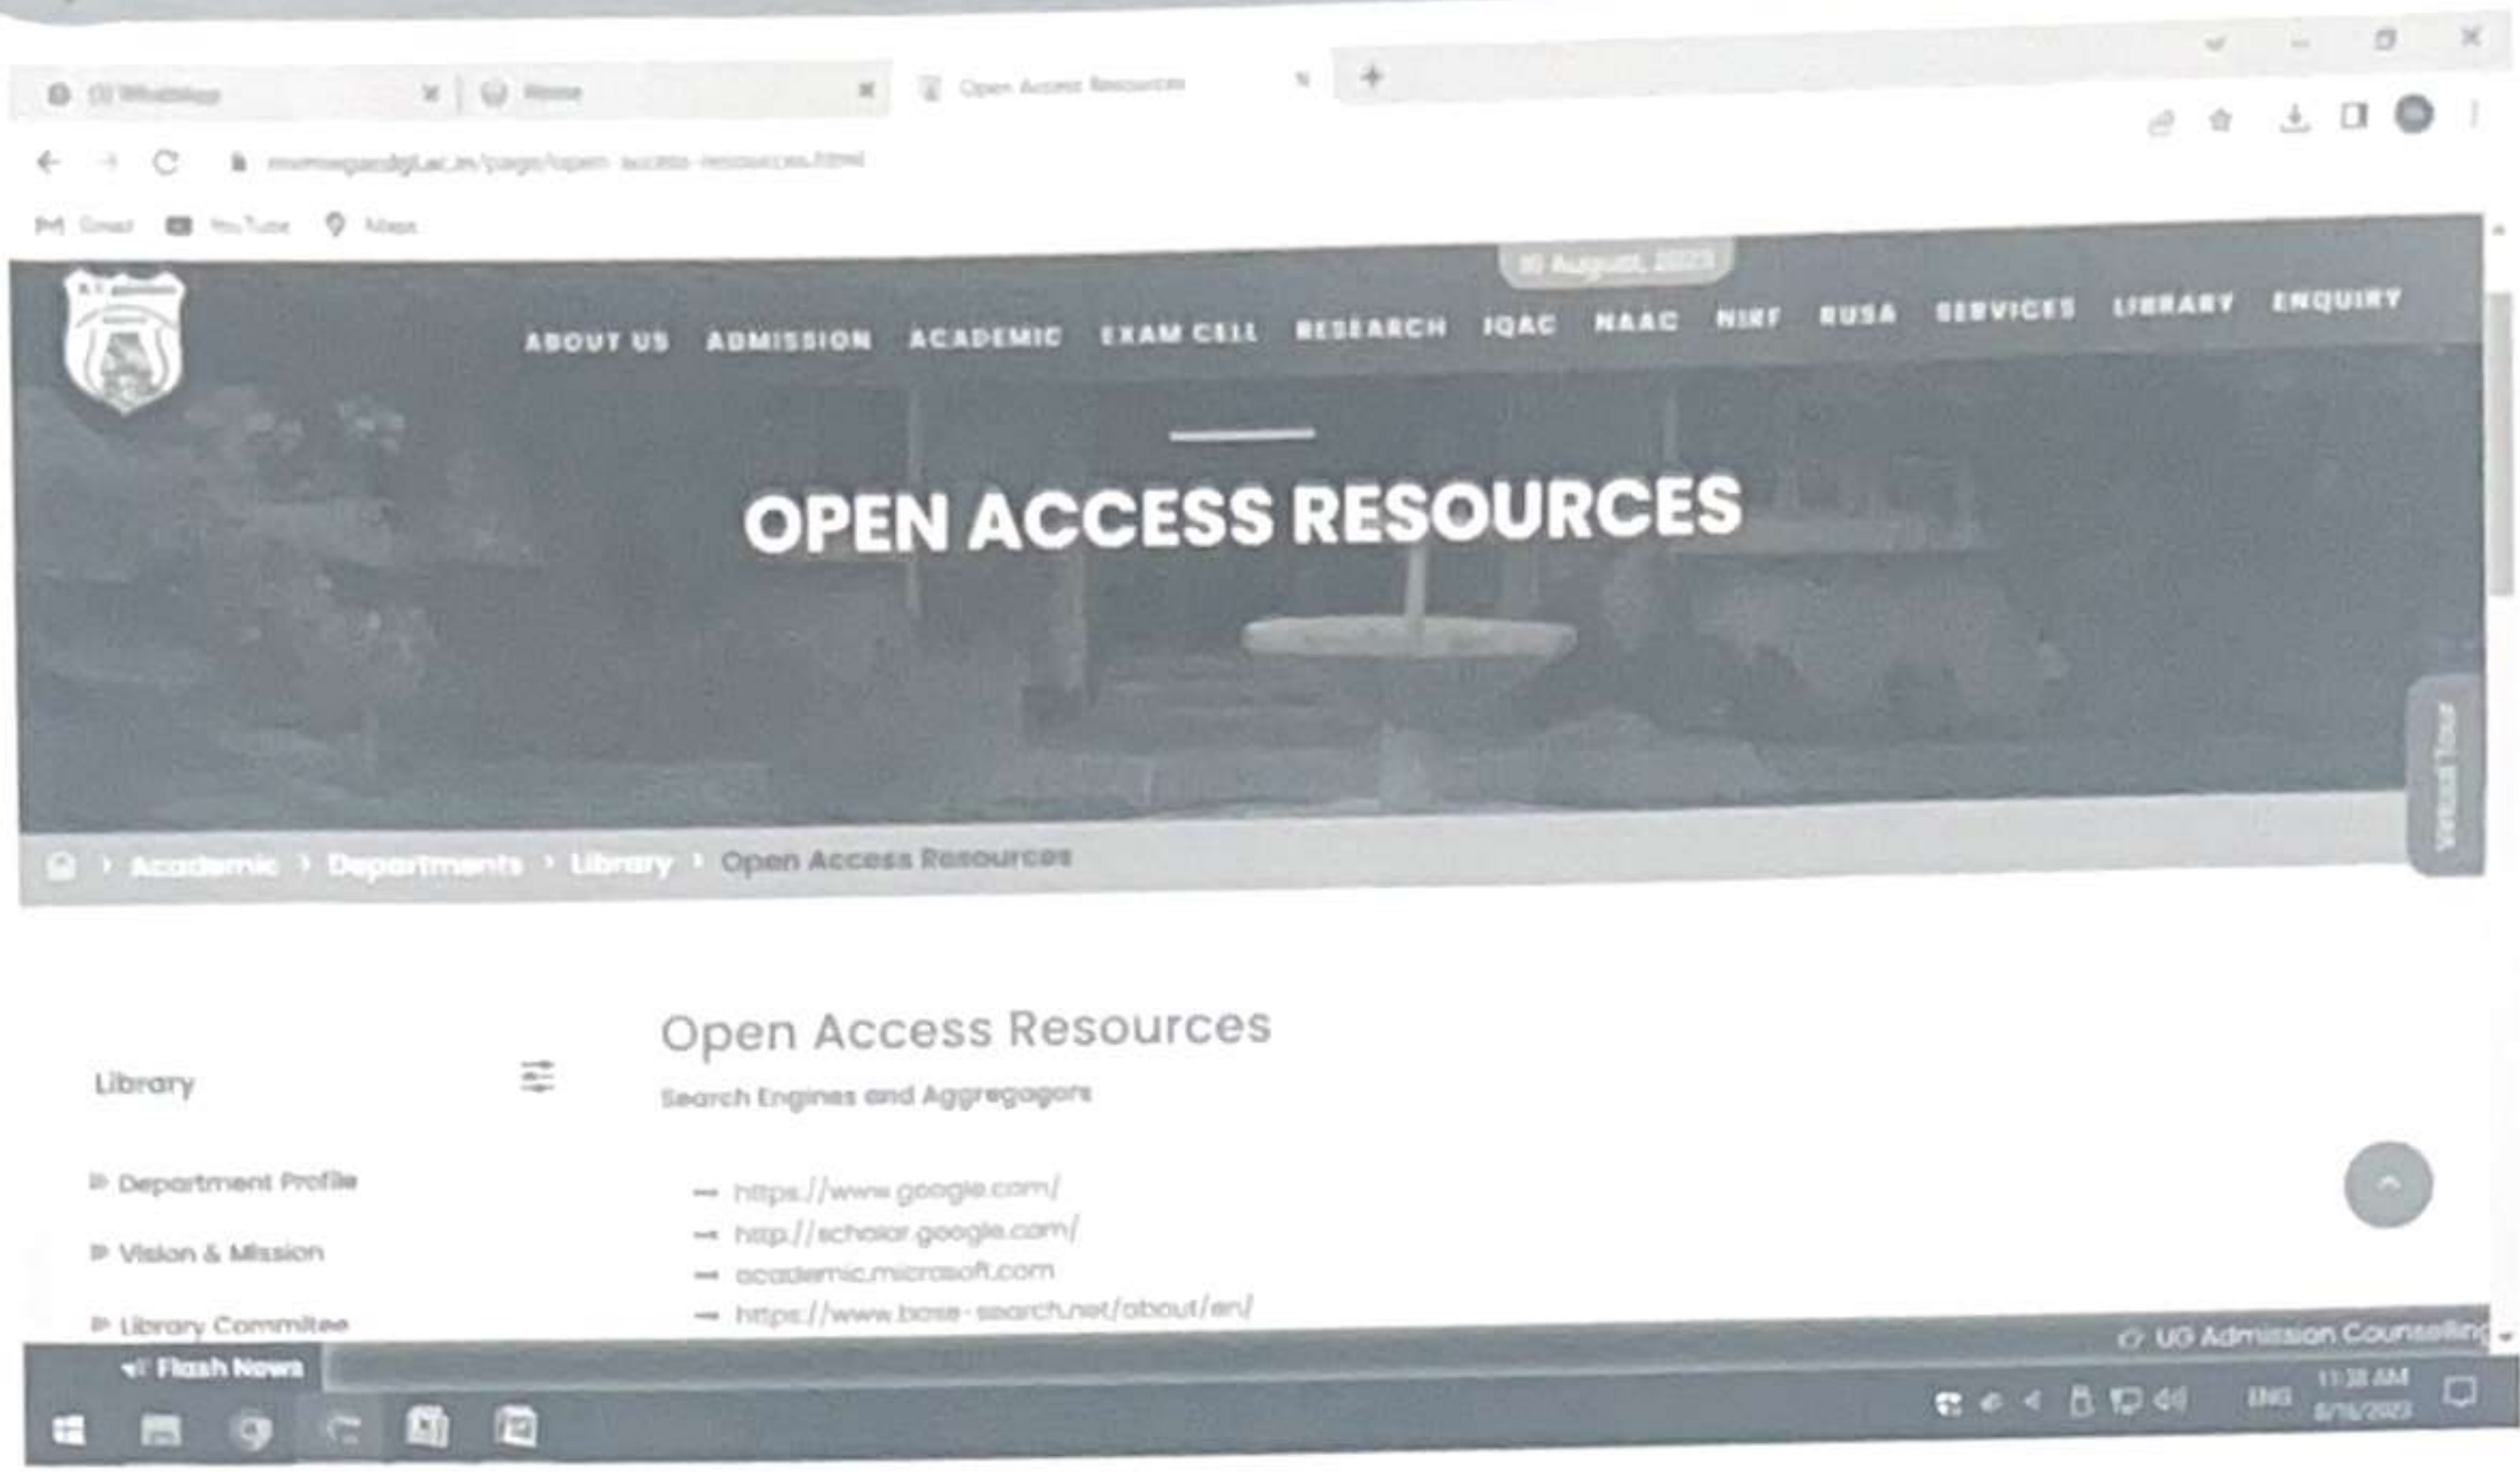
(3) WhatsApp
Home
Open Access Resources

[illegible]/page/open-access-resources.html

Gmail YouTube Maps

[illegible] August, 2023

ABOUT US ADMISSION ACADEMIC EXAM CELL RESEARCH IQAC NAAC NIRF RUSA SERVICES LIBRARY ENQUIRY

OPEN ACCESS RESOURCES

Virtual Tour

Academic › Departments › Library › Open Access Resources

Library

Department Profile
Vision & Mission
Library Commitee

Open Access Resources

Search Engines and Aggregagors

https://www.google.com/
http://scholar.google.com/
academic.microsoft.com
https://www.base-search.net/about/en/

Flash News
UG Admission Counselling

ENG
11:38 AM
8/16/2023